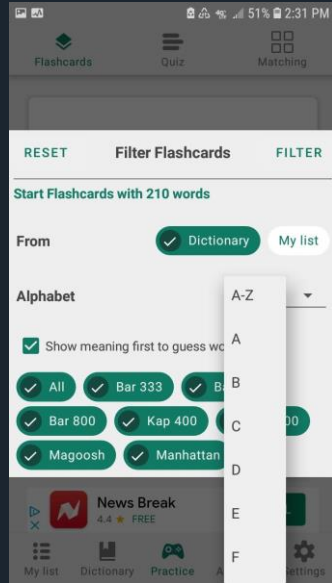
51% 2:31 PM

Flashcards
Quiz
Matching

RESET
Filter Flashcards
FILTER

Start Flashcards with 210 words

From
Dictionary
My list

Alphabet

Show meaning first to guess wo

All
Bar 333
B
Bar 800
Kap 400
00
Magoosh
Manhattan

A-Z
A
B
C
D
E
F

News Break
4.4 ★ FREE

My list
Dictionary
Practice
A
Settings